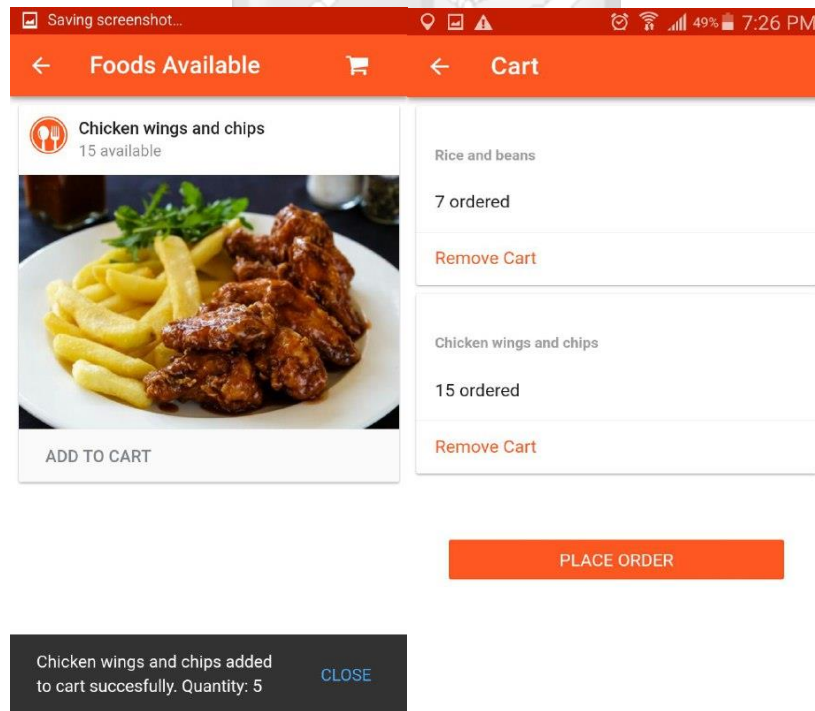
Saving screenshot...

Foods Available

Chicken wings and chips
15 available

ADD TO CART

Chicken wings and chips added to cart succesfully. Quantity: 5

CLOSE

49% 7:26 PM

Cart

Rice and beans

7 ordered

Remove Cart

Chicken wings and chips

15 ordered

Remove Cart

PLACE ORDER